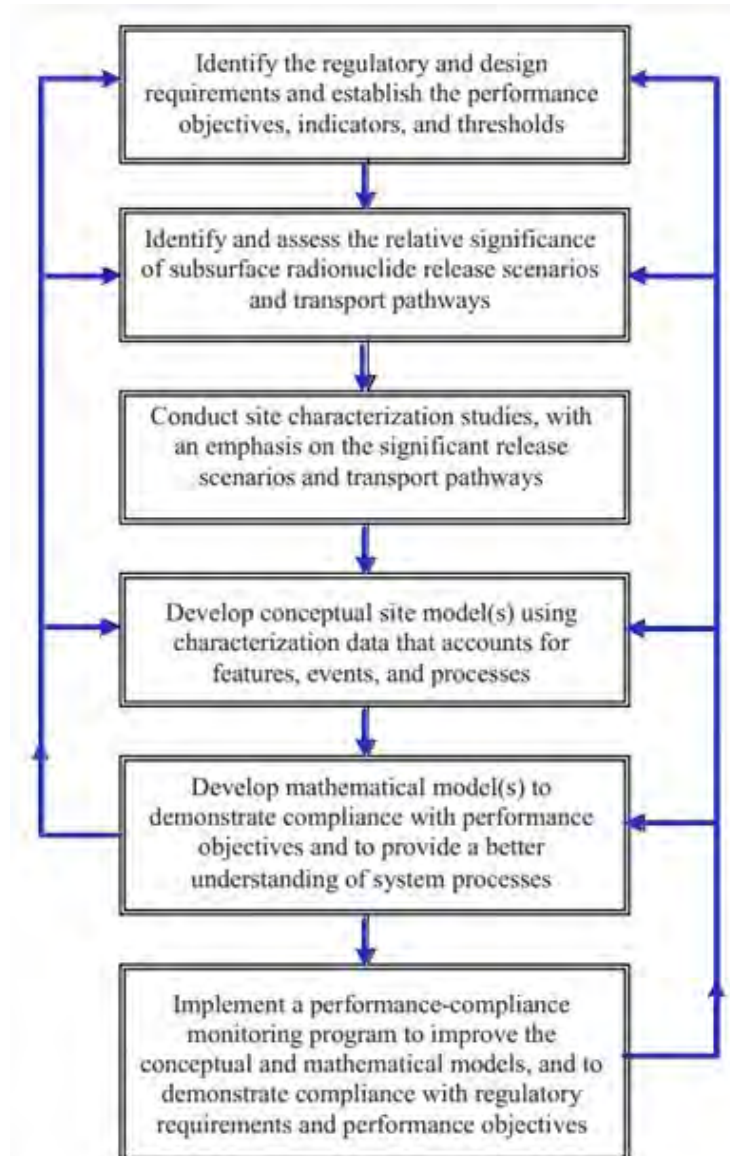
Identify the regulatory and design requirements and establish the performance objectives, indicators, and thresholds

Identify and assess the relative significance of subsurface radionuclide release scenarios and transport pathways

Conduct site characterization studies, with an emphasis on the significant release scenarios and transport pathways

Develop conceptual site model(s) using characterization data that accounts for features, events, and processes

Develop mathematical model(s) to demonstrate compliance with performance objectives and to provide a better understanding of system processes

Implement a performance-compliance monitoring program to improve the conceptual and mathematical models, and to demonstrate compliance with regulatory requirements and performance objectives